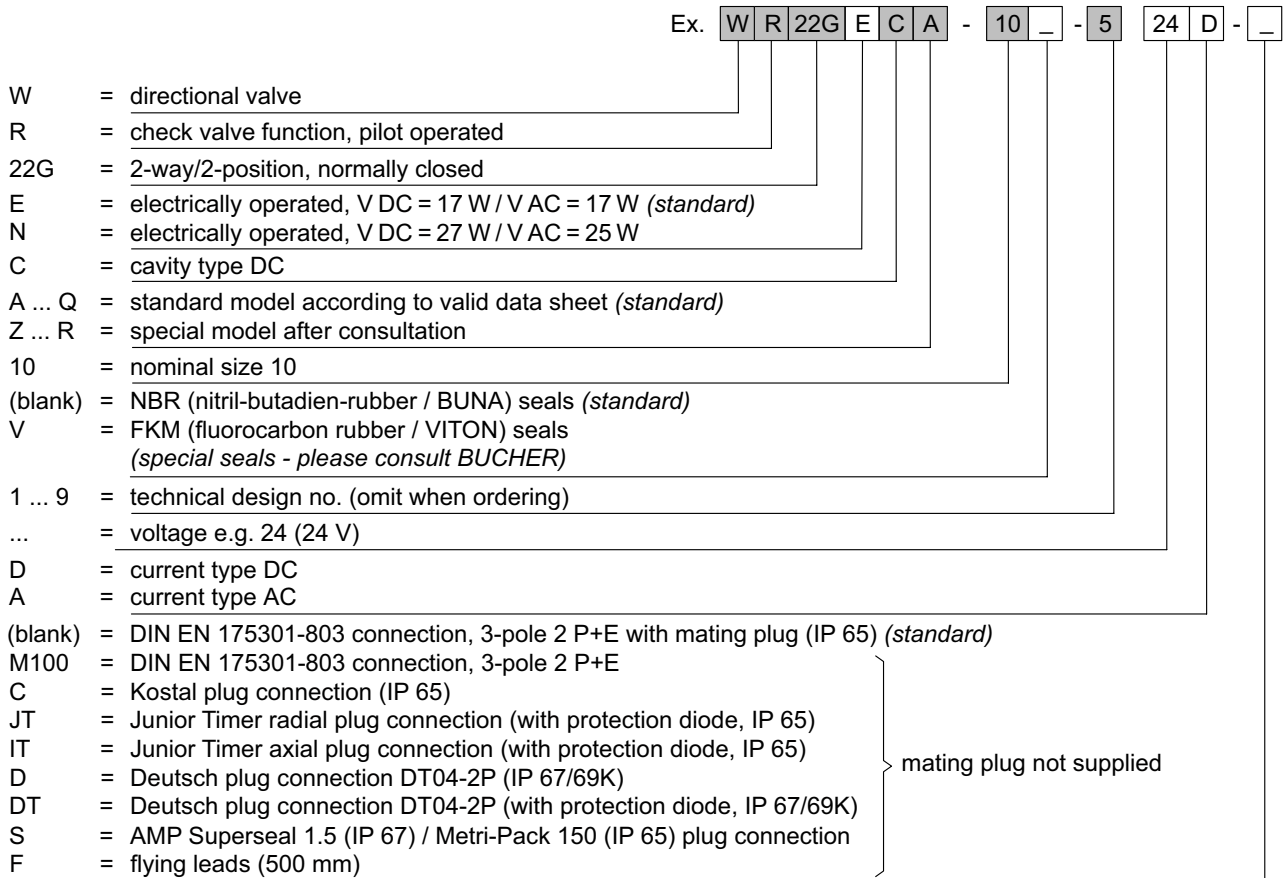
Ex. W R 22G E C A - 10 _ - 5 24 D - _

W = directional valve
R = check valve function, pilot operated
22G = 2-way/2-position, normally closed
E = electrically operated, V DC = 17 W / V AC = 17 W *(standard)*
N = electrically operated, V DC = 27 W / V AC = 25 W
C = cavity type DC
A ... Q = standard model according to valid data sheet *(standard)*
Z ... R = special model after consultation
10 = nominal size 10
(blank) = NBR (nitril-butadien-rubber / BUNA) seals *(standard)*
V = FKM (fluorocarbon rubber / VITON) seals *(special seals - please consult BUCHER)*
1 ... 9 = technical design no. (omit when ordering)
... = voltage e.g. 24 (24 V)
D = current type DC
A = current type AC
(blank) = DIN EN 175301-803 connection, 3-pole 2 P+E with mating plug (IP 65) *(standard)*
M100 = DIN EN 175301-803 connection, 3-pole 2 P+E
C = Kostal plug connection (IP 65)
JT = Junior Timer radial plug connection (with protection diode, IP 65)
IT = Junior Timer axial plug connection (with protection diode, IP 65)
D = Deutsch plug connection DT04-2P (IP 67/69K)
DT = Deutsch plug connection DT04-2P (with protection diode, IP 67/69K)
S = AMP Superseal 1.5 (IP 67) / Metri-Pack 150 (IP 65) plug connection
F = flying leads (500 mm)
mating plug not supplied